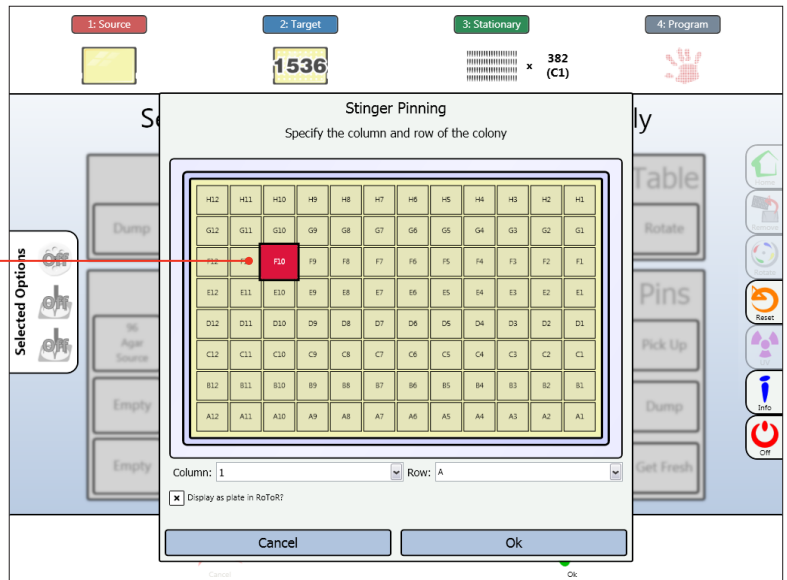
1: Source

2: Target

1536

3: Stationary

× 382 (C1)

4: Program

Se

ly

Dump

Table

Rotate

Selected Options

Off

Off

Off

96 Agar Source

Empty

Empty

Pins

Pick Up

Dump

Get Fresh

Reset

Info

Off

Stinger Pinning

Specify the column and row of the colony

| H12 | H11 | H10 | H9 | H8 | H7 | H6 | H5 | H4 | H3 | H2 | H1 |
|---|---|---|---|---|---|---|---|---|---|---|---|
| G12 | G11 | G10 | G9 | G8 | G7 | G6 | G5 | G4 | G3 | G2 | G1 |
| F12 | F11 | F10 | F9 | F8 | F7 | F6 | F5 | F4 | F3 | F2 | F1 |
| E12 | E11 | E10 | E9 | E8 | E7 | E6 | E5 | E4 | E3 | E2 | E1 |
| D12 | D11 | D10 | D9 | D8 | D7 | D6 | D5 | D4 | D3 | D2 | D1 |
| C12 | C11 | C10 | C9 | C8 | C7 | C6 | C5 | C4 | C3 | C2 | C1 |
| B12 | B11 | B10 | B9 | B8 | B7 | B6 | B5 | B4 | B3 | B2 | B1 |
| A12 | A11 | A10 | A9 | A8 | A7 | A6 | A5 | A4 | A3 | A2 | A1 |

Column: 1

Row: A

Display as plate in RoToR?

Cancel

Ok

Cancel

Ok